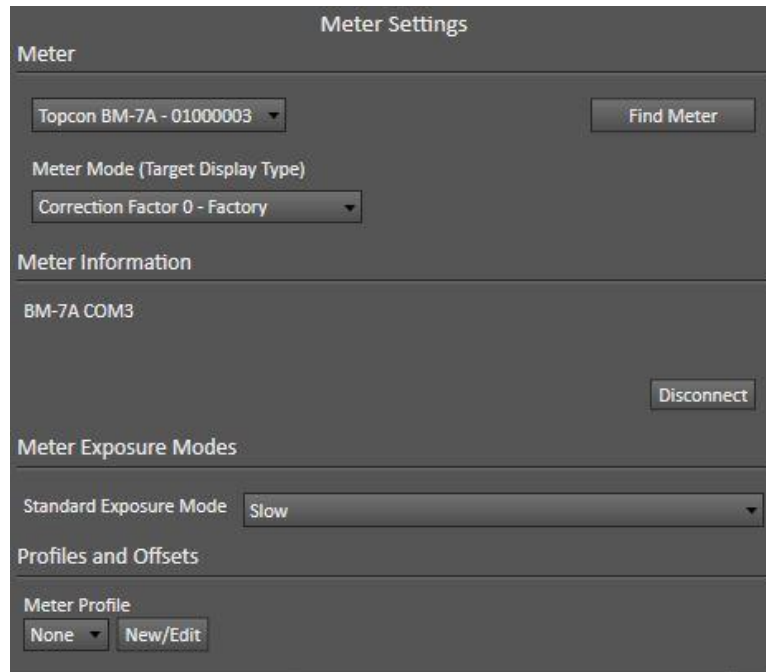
Meter Settings

Meter

Topcon BM-7A - 01000003

Find Meter

Meter Mode (Target Display Type)

Correction Factor 0 - Factory

Meter Information

BM-7A COM3

Disconnect

Meter Exposure Modes

Standard Exposure Mode

Slow

Profiles and Offsets

Meter Profile

None

New/Edit